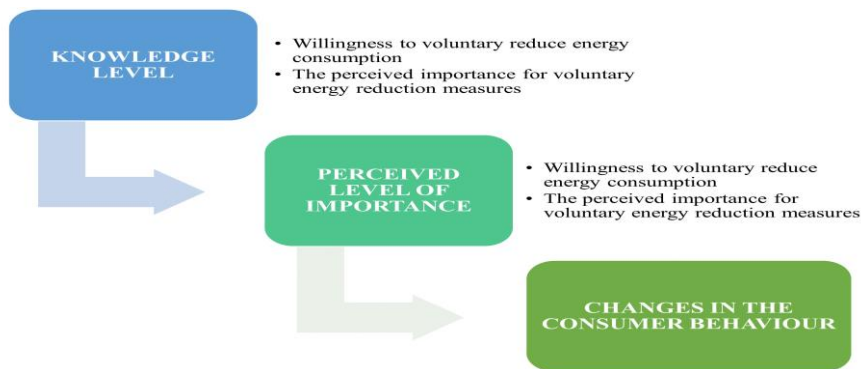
KNOWLEDGE LEVEL

• Willingness to voluntary reduce energy consumption
• The perceived importance for voluntary energy reduction measures

PERCEIVED LEVEL OF IMPORTANCE

• Willingness to voluntary reduce energy consumption
• The perceived importance for voluntary energy reduction measures

CHANGES IN THE CONSUMER BEHAVIOUR